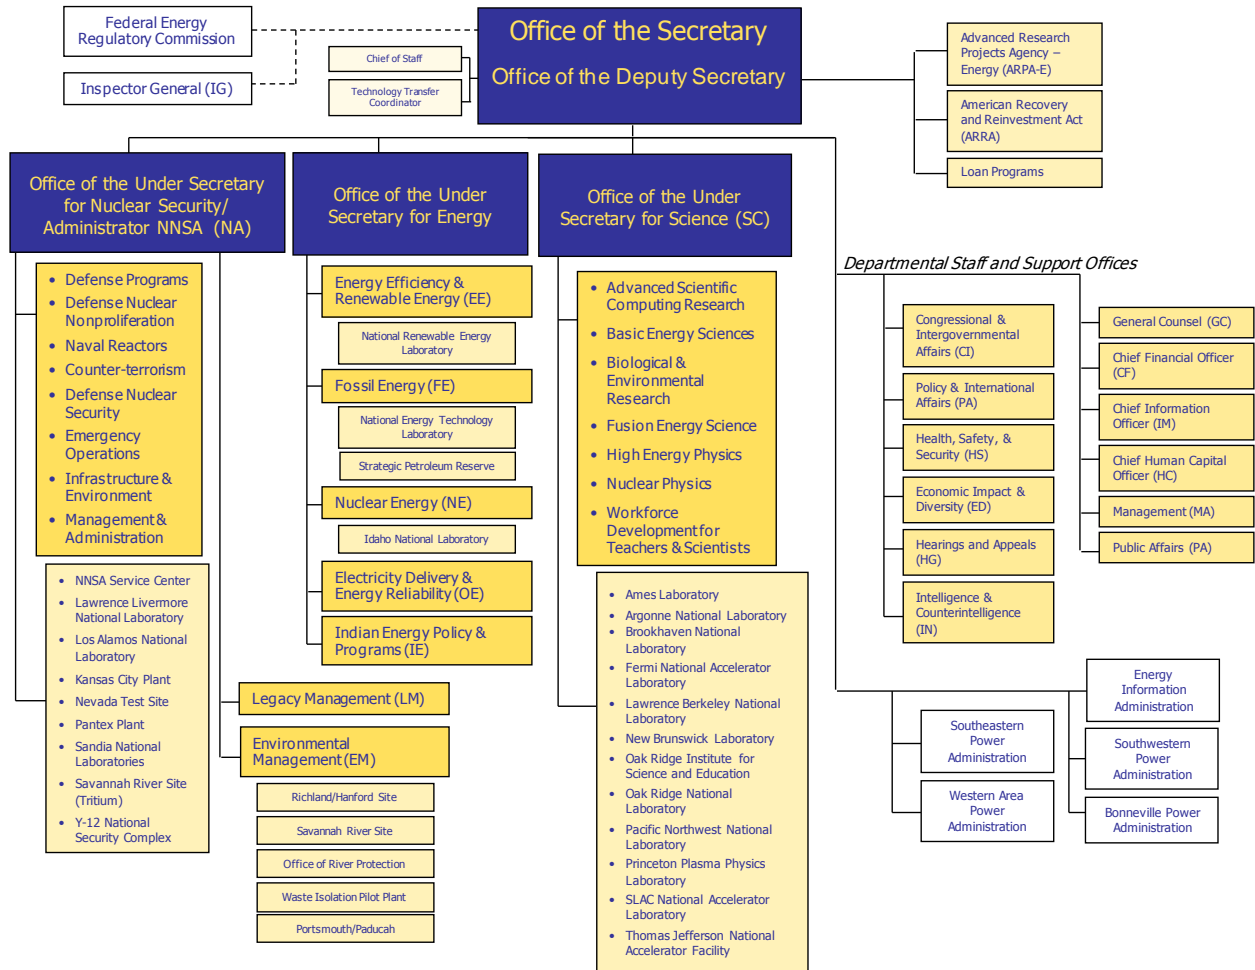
Federal Energy Regulatory Commission

Inspector General (IG)

Chief of Staff

Technology Transfer Coordinator

Office of the Secretary

Office of the Deputy Secretary

Advanced Research Projects Agency – Energy (ARPA-E)

American Recovery and Reinvestment Act (ARRA)

Loan Programs

Office of the Under Secretary for Nuclear Security/ Administrator NNSA (NA)

- Defense Programs
- Defense Nuclear Nonproliferation
- Naval Reactors
- Counter-terrorism
- Defense Nuclear Security
- Emergency Operations
- Infrastructure & Environment
- Management & Administration

- NNSA Service Center
- Lawrence Livermore National Laboratory
- Los Alamos National Laboratory
- Kansas City Plant
- Nevada Test Site
- Pantex Plant
- Sandia National Laboratories
- Savannah River Site (Tritium)
- Y-12 National Security Complex

Office of the Under Secretary for Energy

Energy Efficiency & Renewable Energy (EE)

National Renewable Energy Laboratory

Fossil Energy (FE)

National Energy Technology Laboratory

Strategic Petroleum Reserve

Nuclear Energy (NE)

Idaho National Laboratory

Electricity Delivery & Energy Reliability (OE)

Indian Energy Policy & Programs (IE)

Legacy Management (LM)

Environmental Management (EM)

Richland/Hanford Site

Savannah River Site

Office of River Protection

Waste Isolation Pilot Plant

Portsmouth/Paducah

Office of the Under Secretary for Science (SC)

- Advanced Scientific Computing Research
- Basic Energy Sciences
- Biological & Environmental Research
- Fusion Energy Science
- High Energy Physics
- Nuclear Physics
- Workforce Development for Teachers & Scientists

- Ames Laboratory
- Argonne National Laboratory
- Brookhaven National Laboratory
- Fermi National Accelerator Laboratory
- Lawrence Berkeley National Laboratory
- New Brunswick Laboratory
- Oak Ridge Institute for Science and Education
- Oak Ridge National Laboratory
- Pacific Northwest National Laboratory
- Princeton Plasma Physics Laboratory
- SLAC National Accelerator Laboratory
- Thomas Jefferson National Accelerator Facility

Departmental Staff and Support Offices

Congressional & Intergovernmental Affairs (CI)

Policy & International Affairs (PA)

Health, Safety, & Security (HS)

Economic Impact & Diversity (ED)

Hearings and Appeals (HG)

Intelligence & Counterintelligence (IN)

General Counsel (GC)

Chief Financial Officer (CF)

Chief Information Officer (IM)

Chief Human Capital Officer (HC)

Management (MA)

Public Affairs (PA)

Energy Information Administration

Southeastern Power Administration

Southwestern Power Administration

Western Area Power Administration

Bonneville Power Administration